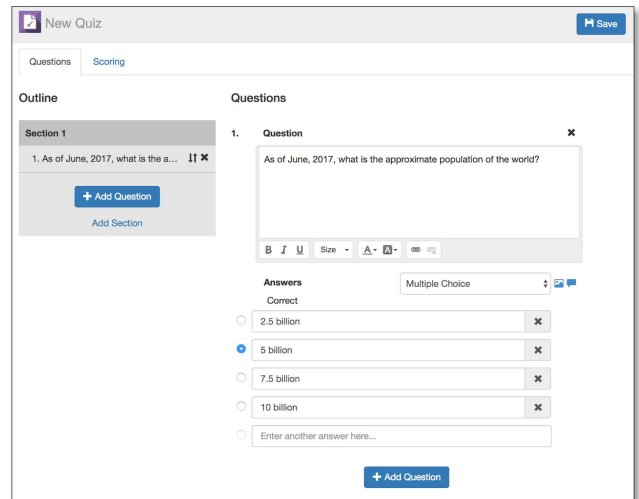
New Quiz

Save

Questions Scoring

Outline

Section 1

1. As of June, 2017, what is the a...

+ Add Question

Add Section

Questions

1. Question

As of June, 2017, what is the approximate population of the world?

B I U Size A A

Answers

Correct

Multiple Choice

2.5 billion

5 billion

7.5 billion

10 billion

Enter another answer here...

+ Add Question